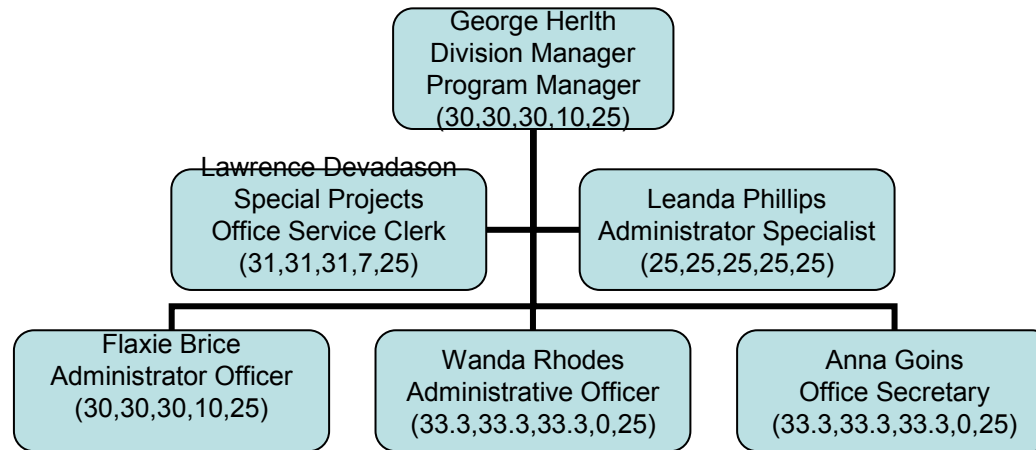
George Herlth
Division Manager
Program Manager
(30,30,30,10,25)

Lawrence Devadason
Special Projects
Office Service Clerk
(31,31,31,7,25)

Leanda Phillips
Administrator Specialist
(25,25,25,25,25)

Flaxie Brice
Administrator Officer
(30,30,30,10,25)

Wanda Rhodes
Administrative Officer
(33.3,33.3,33.3,0,25)

Anna Goins
Office Secretary
(33.3,33.3,33.3,0,25)